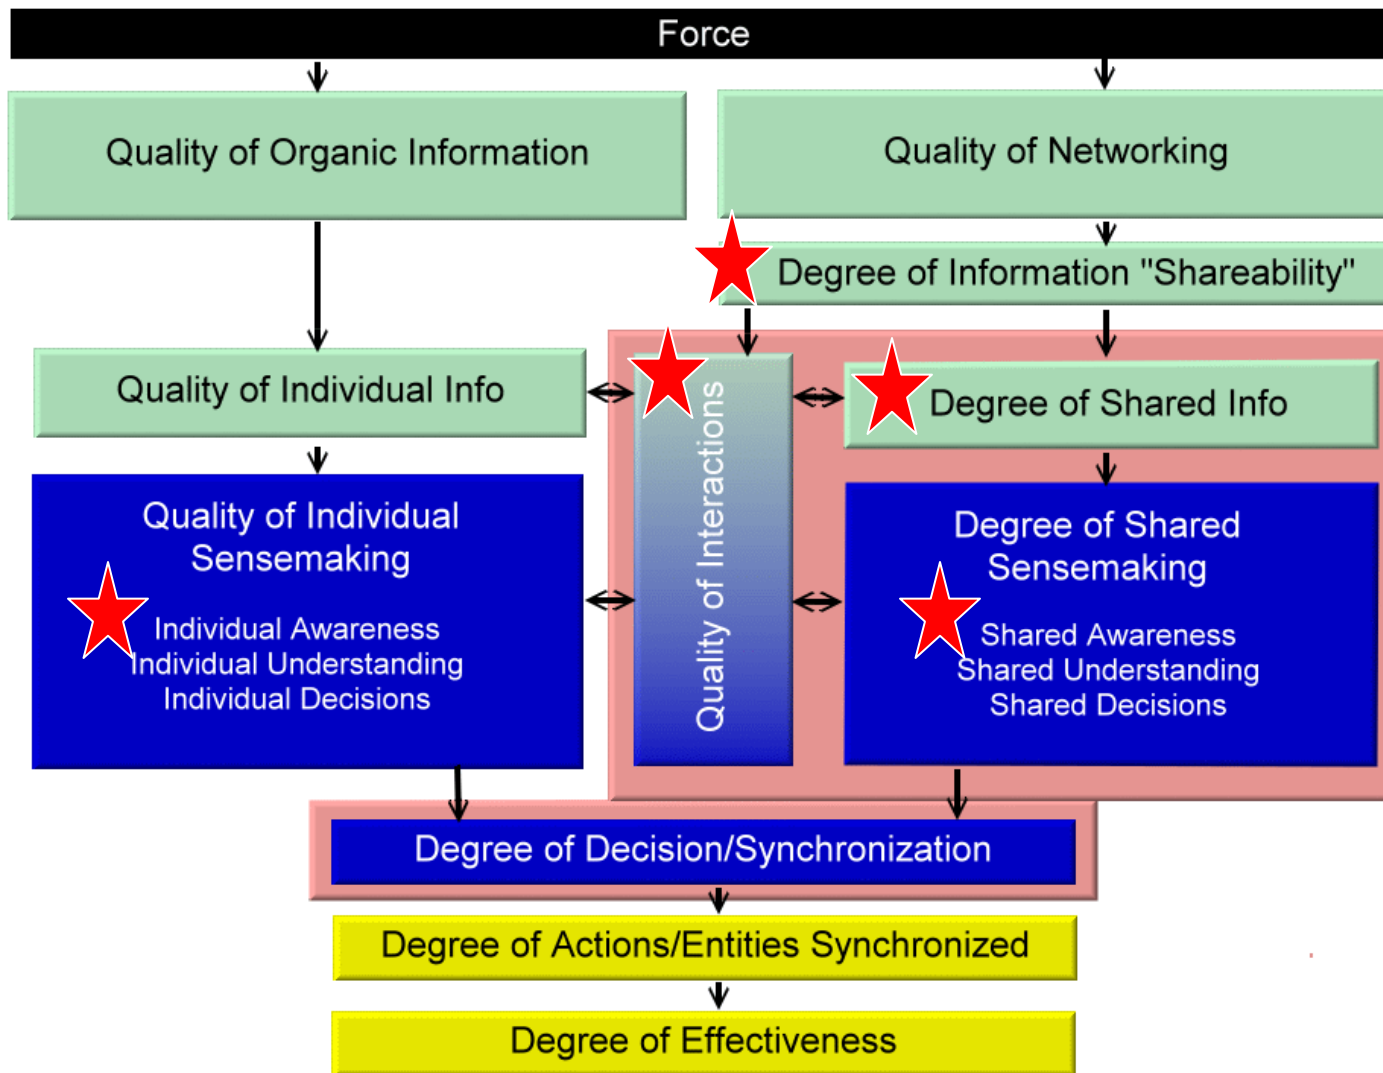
Force

Quality of Organic Information

Quality of Networking

Degree of Information "Shareability"

Quality of Individual Info

Quality of Interactions

Degree of Shared Info

Quality of Individual Sensemaking

Individual Awareness
Individual Understanding
Individual Decisions

Degree of Shared Sensemaking

Shared Awareness
Shared Understanding
Shared Decisions

Degree of Decision/Synchronization

Degree of Actions/Entities Synchronized

Degree of Effectiveness